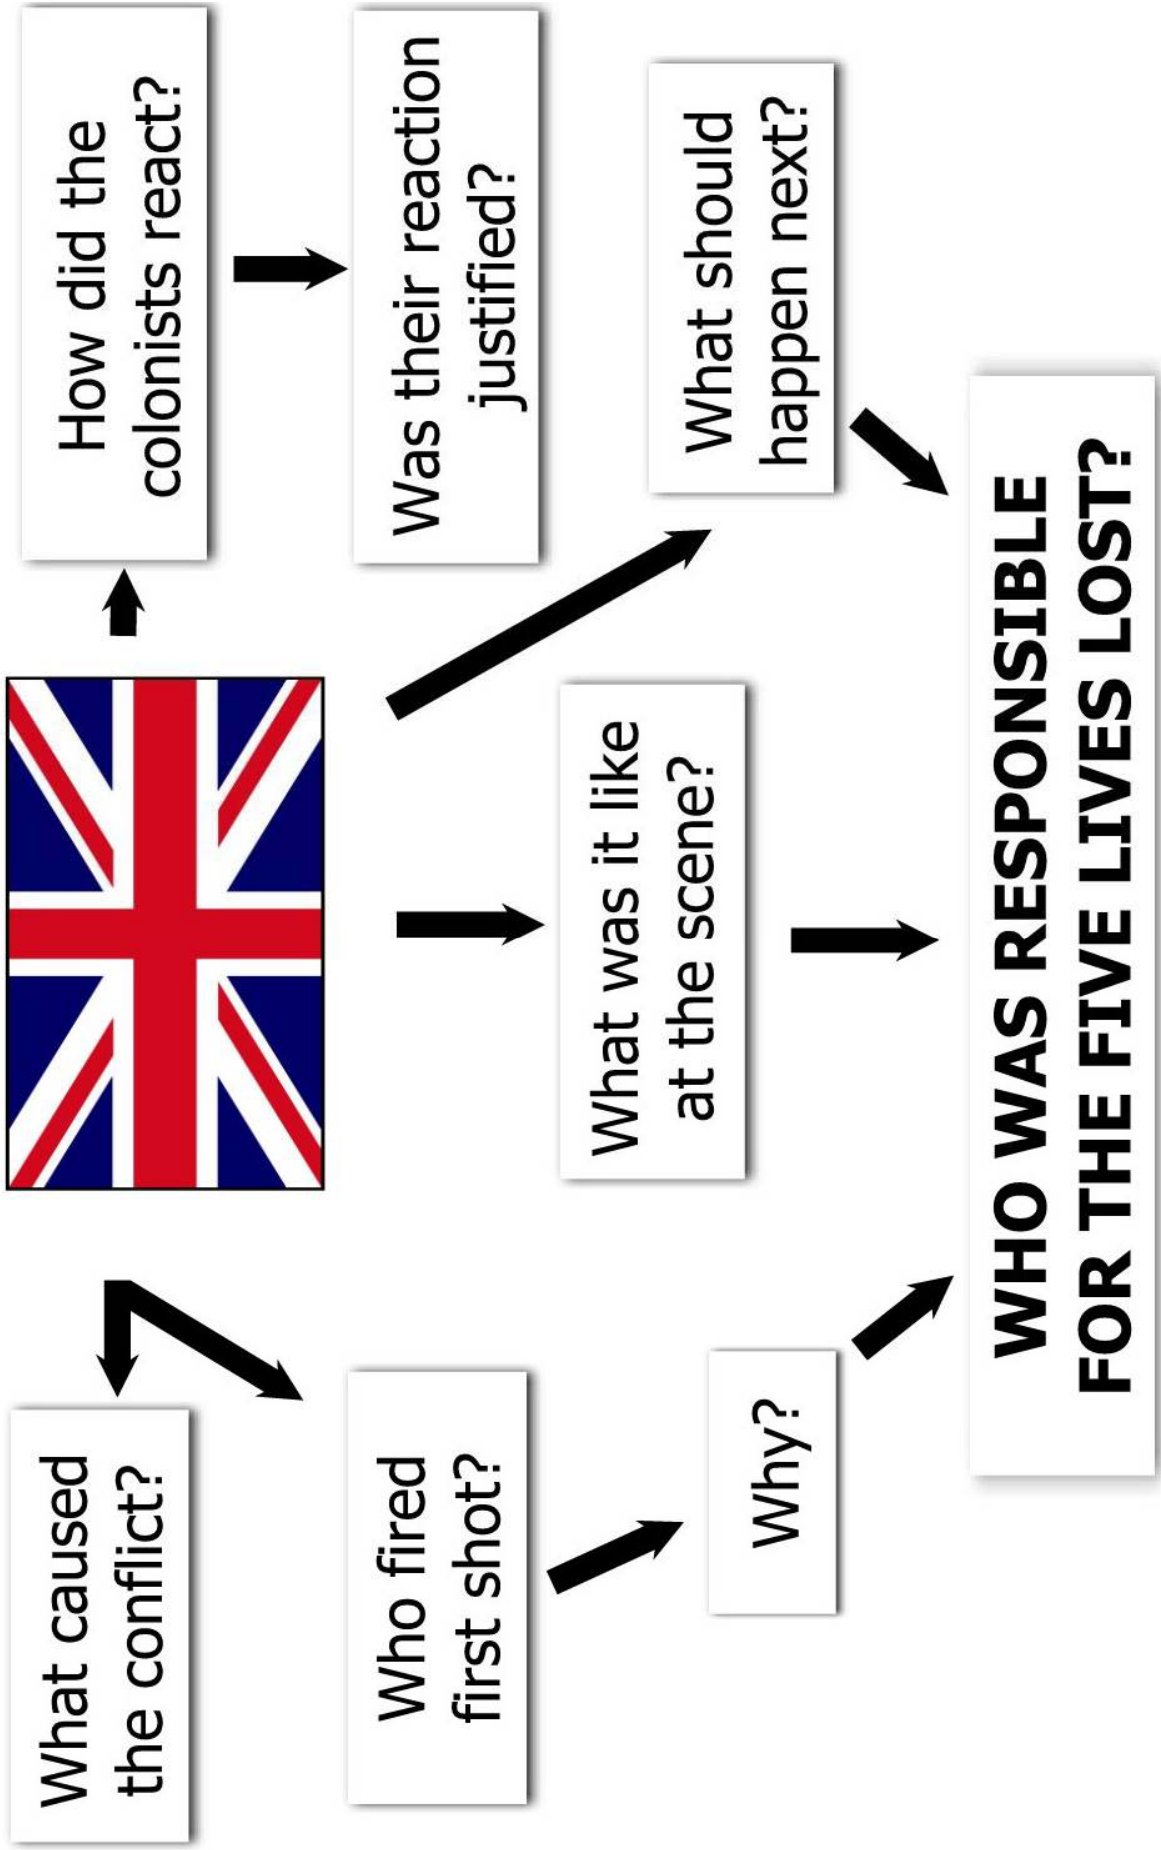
What caused the conflict?

Who fired first shot?

Why?

How did the colonists react?

Was their reaction justified?

What was it like at the scene?

What should happen next?

WHO WAS RESPONSIBLE FOR THE FIVE LIVES LOST?